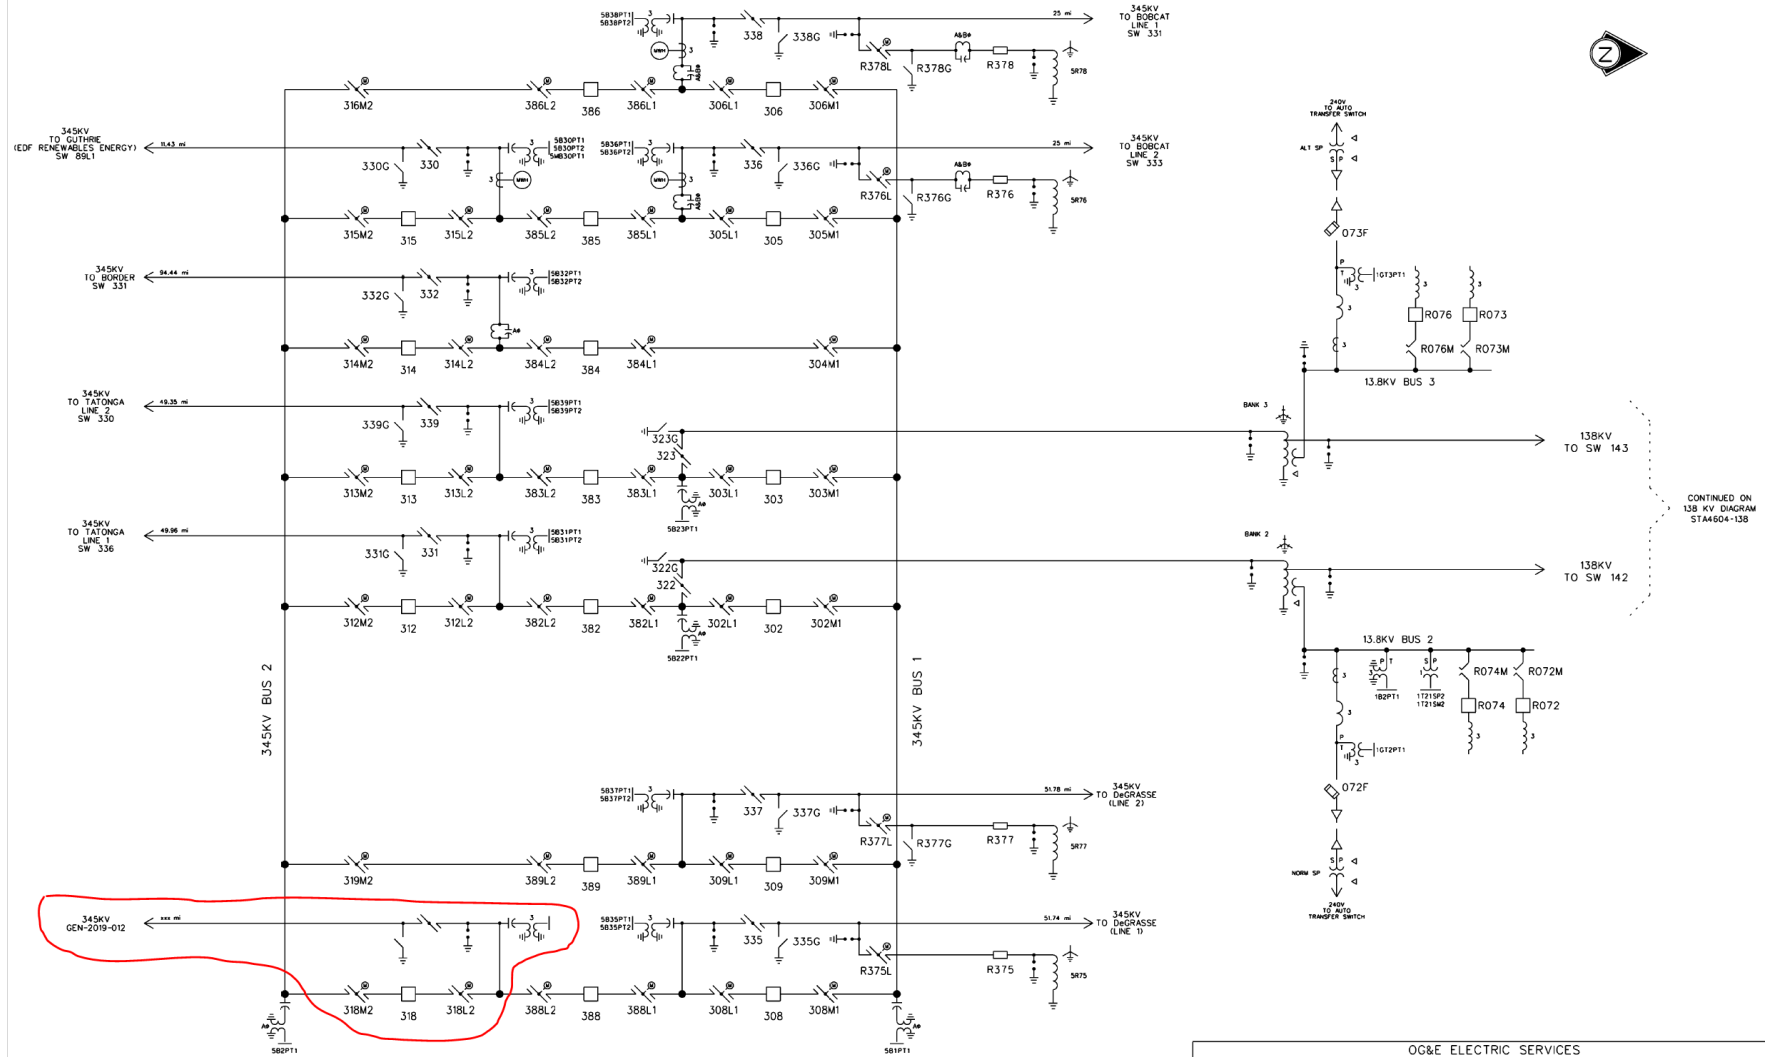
5B38PT1
5B38PT2
3
338
338G
25 mi
345KV
TO BOBCAT
LINE 1
SW 331
R378L
R378G
A&B
R378
5R78
316M2
386L2
386
386L1
306L1
306
306M1

345KV
TO GUTHRIE
(EDF RENEWABLES ENERGY)
SW 89L1
11.43 mi
330G
330
5B30PT1
5B30PT2
5MB30PT1
5B36PT1
5B36PT2
336
336G
25 mi
345KV
TO BOBCAT
LINE 2
SW 333
R376L
R376G
A&B
R376
5R76
315M2
315
315L2
385L2
385
385L1
305L1
305
305M1

345KV
TO BORDER
SW 331
94.44 mi
332G
332
5B32PT1
5B32PT2
314M2
314
314L2
384L2
384
384L1
304M1

345KV
TO TATONGA
LINE 2
SW 330
49.35 mi
339G
339
5B39PT1
5B39PT2
323G
323
313M2
313
313L2
383L2
383
383L1
303L1
303
303M1
5B23PT1

345KV
TO TATONGA
LINE 1
SW 336
49.96 mi
331G
331
5B31PT1
5B31PT2
322G
322
312M2
312
312L2
382L2
382
382L1
302L1
302
302M1
5B22PT1

345KV BUS 2
345KV BUS 1

5B37PT1
5B37PT2
337
337G
51.78 mi
345KV
TO DeGRASSE
(LINE 2)
R377L
R377G
R377
5R77
319M2
389L2
389
389L1
309L1
309
309M1

345KV
GEN-2019-012
xxx mi
5B35PT1
5B35PT2
335
335G
51.74 mi
345KV
TO DeGRASSE
(LINE 1)
R375L
R375
5R75
318M2
318
318L2
388L2
388
388L1
308L1
308
308M1
5B2PT1
5B1PT1

240V
TO AUTO
TRANSFER SWITCH
ALT SP
S P
073F
1GT3PT1
R076
R073
R076M
R073M
13.8KV BUS 3
BANK 3
138KV
TO SW 143
CONTINUED ON
138 KV DIAGRAM
STA4604-138
BANK 2
138KV
TO SW 142
13.8KV BUS 2
1B2PT1
1T21SP2
1T21SM2
R074M
R072M
R074
R072
1GT2PT1
072F
NORM SP
S P
240V
TO AUTO
TRANSFER SWITCH

OG&E ELECTRIC SERVICES